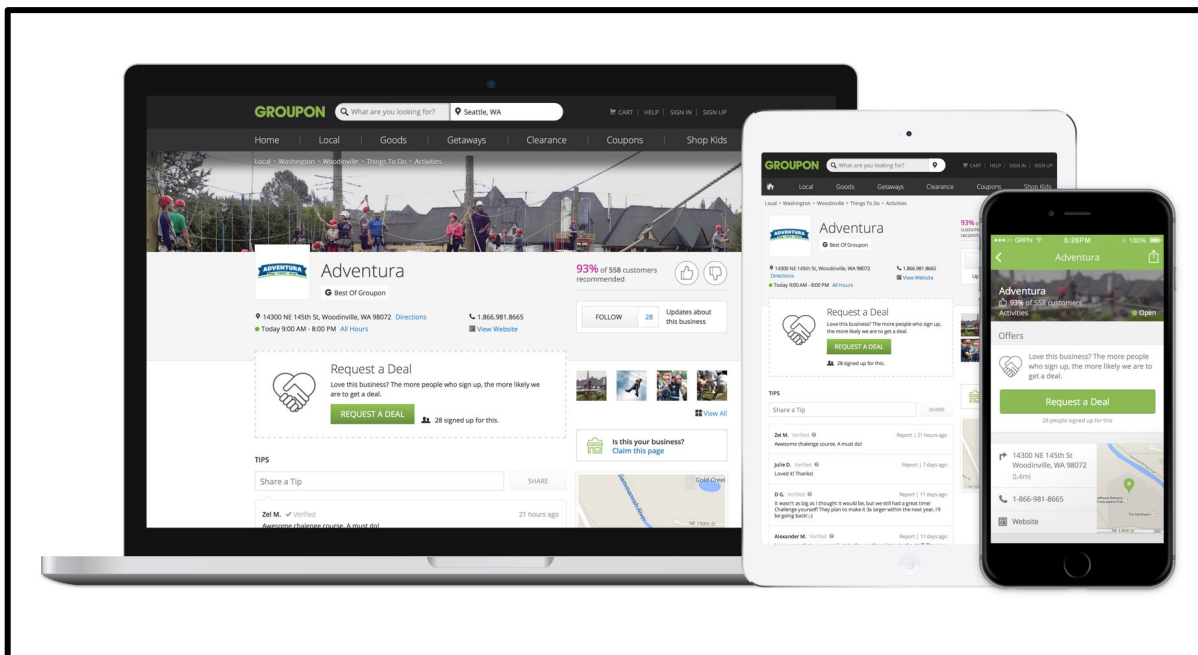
GROUPON What are you looking for? Seattle, WA CART | HELP | SIGN IN | SIGN UP

Home | Local | Goods | Getaways | Clearance | Coupons | Shop Kids

Local > Washington > Woodinville > Things To Do > Activities

ADVENTURA

Adventura

Best Of Groupon

93% of 558 customers recommended

14300 NE 145th St, Woodinville, WA 98072 Directions

Today 9:00 AM - 8:00 PM All Hours

1.866.981.8665

View Website

FOLLOW 28 Updates about this business

Request a Deal

Love this business? The more people who sign up, the more likely we are to get a deal.

REQUEST A DEAL

28 signed up for this.

View All

Is this your business? Claim this page

TIPS

Share a Tip

SHARE

Zel M. Verified 21 hours ago

Awesome chalenge course. A must do!

GROUPON What are you looking for? CART | HELP | SIGN IN | SIGN UP

Local Goods Getaways Clearance Coupons Shop Kids

Local > Washington > Woodinville > Things To Do > Activities

Adventura

Best Of Groupon

93%

14300 NE 145th St, Woodinville, WA 98072

Today 9:00 AM - 8:00 PM All Hours

1.866.981.8665

View Website

Request a Deal

Love this business? The more people who sign up, the more likely we are to get a deal.

REQUEST A DEAL

28 signed up for this.

TIPS

Share a Tip

SHARE

Zel M. Verified Report | 21 hours ago

Awesome chalenge course. A must do!

Julie D. Verified Report | 7 days ago

Loved it! Thanks!

D G. Verified Report | 11 days ago

It wasn't as big as I thought it would be, but we still had a great time! Challenge yourself! They plan to make it 3x larger within the next year, I'll be going back! ;-)

Alexander M. Verified Report | 11 days ago

GRPN 5:26PM 100%

Adventura

Adventura

93% of 558 customers

Activities

Open

Offers

Love this business? The more people who sign up, the more likely we are to get a deal.

Request a Deal

28 people signed up for this

14300 NE 145th St Woodinville, WA 98072

0.4mi

1-866-981-8665

Website